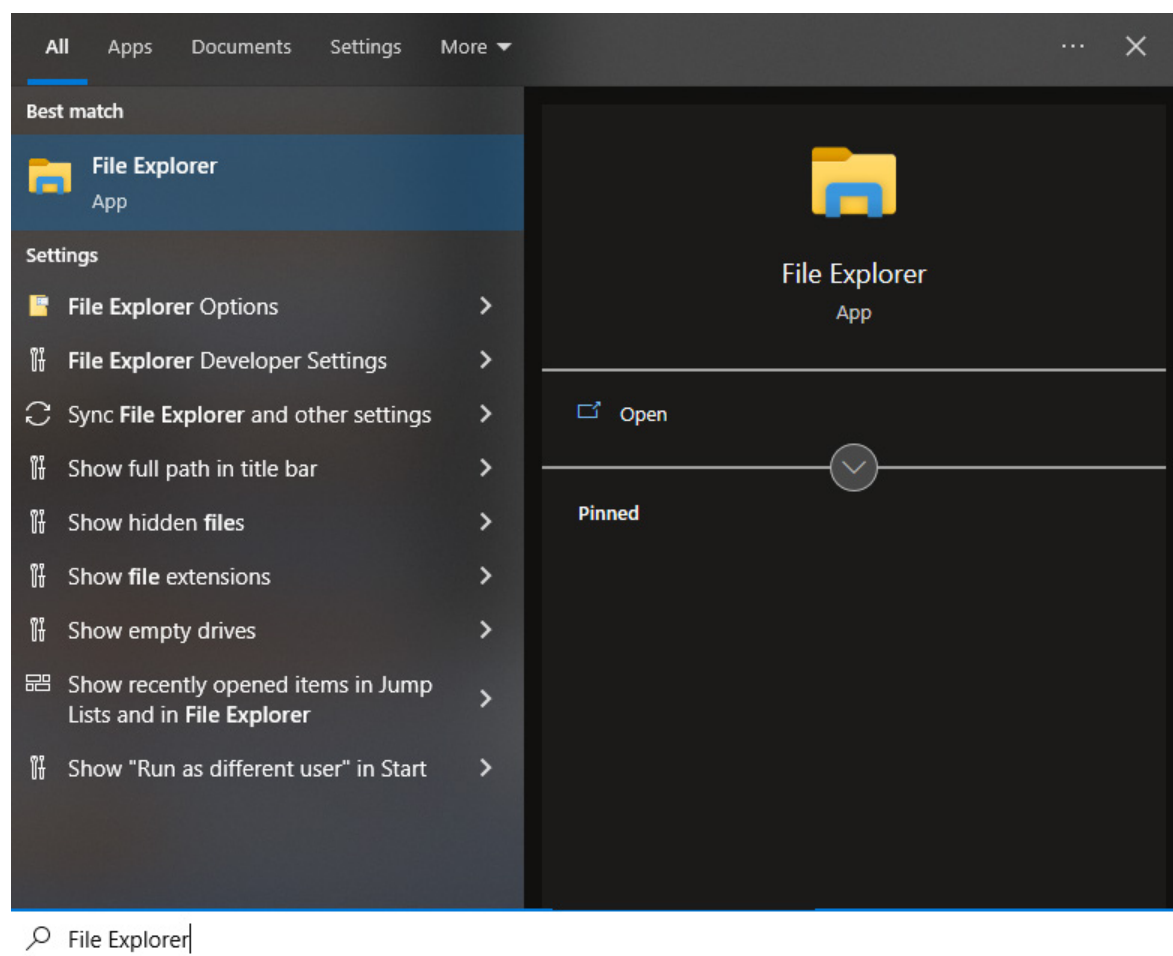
All Apps Documents Settings More ···

Best match

File Explorer
App

Settings

File Explorer Options

File Explorer Developer Settings

Sync File Explorer and other settings

Show full path in title bar

Show hidden files

Show file extensions

Show empty drives

Show recently opened items in Jump Lists and in File Explorer

Show "Run as different user" in Start

File Explorer
App

Open

Pinned

File Explorer